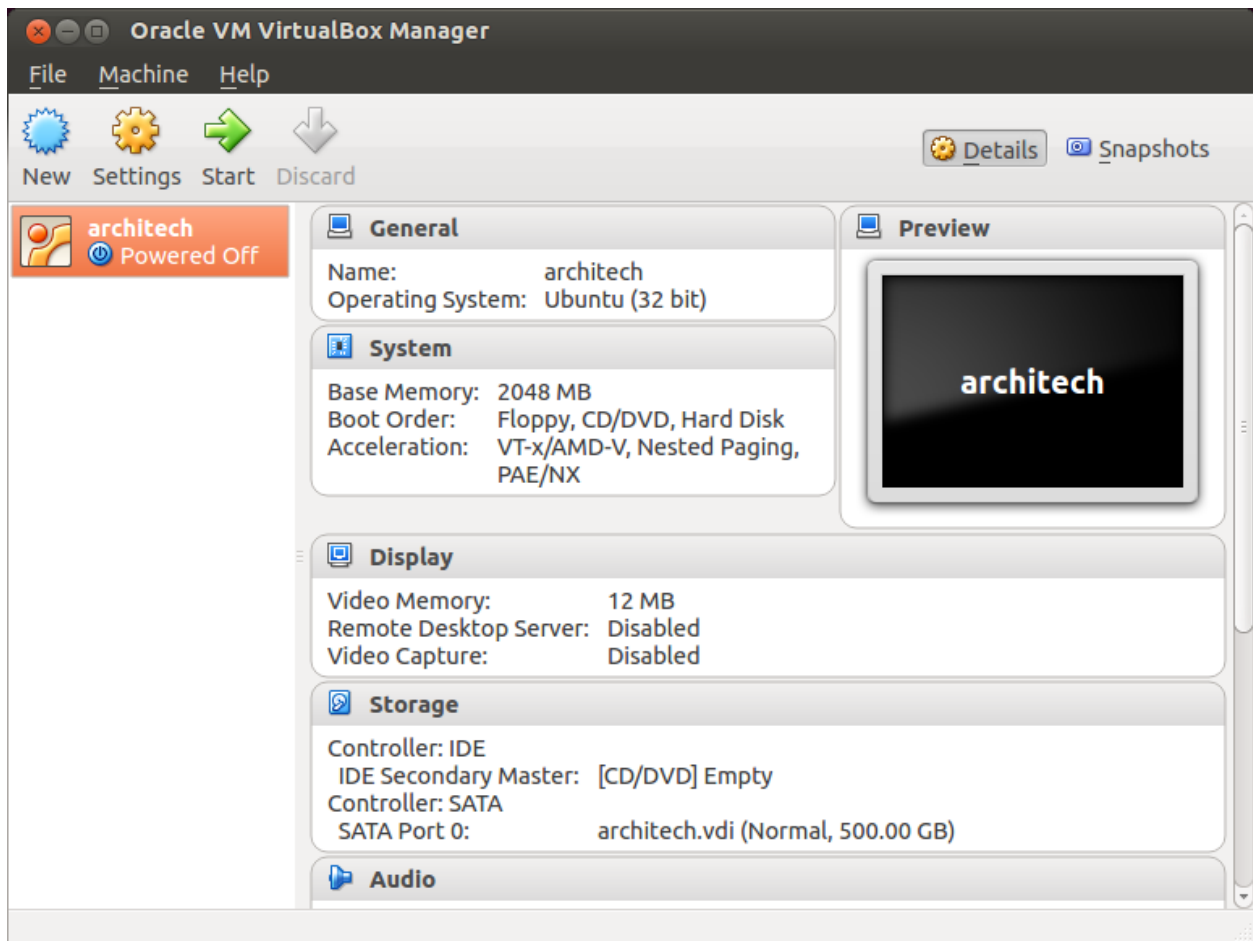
Oracle VM VirtualBox Manager

File Machine Help

New Settings Start Discard

Details Snapshots

architech
Powered Off

General

| | |
|---|---|
| Name: | architech |
| Operating System: | Ubuntu (32 bit) |

System

| | |
|---|---|
| Base Memory: | 2048 MB |
| Boot Order: | Floppy, CD/DVD, Hard Disk |
| Acceleration: | VT-x/AMD-V, Nested Paging, PAE/NX |

Preview

architech

Display

| | |
|---|---|
| Video Memory: | 12 MB |
| Remote Desktop Server: | Disabled |
| Video Capture: | Disabled |

Storage

Controller: IDE

| | |
|---|---|
| IDE Secondary Master: | [CD/DVD] Empty |

Controller: SATA

| | |
|---|---|
| SATA Port 0: | architech.vdi (Normal, 500.00 GB) |

Audio